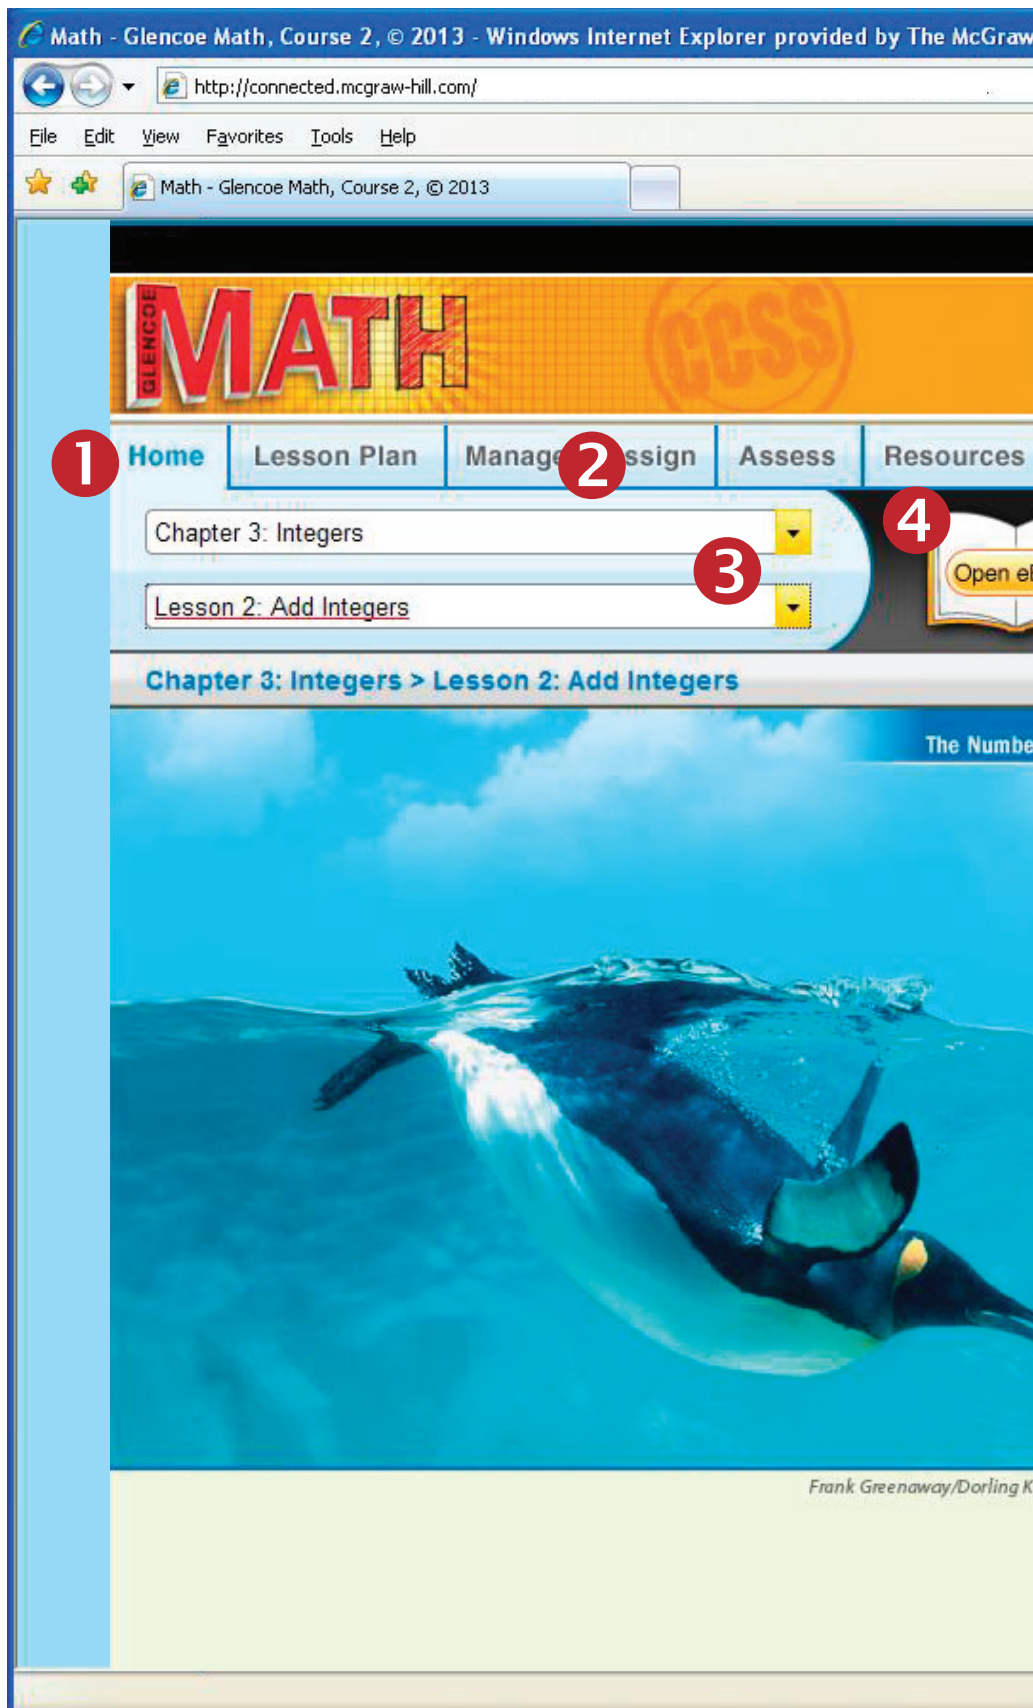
Math - Glencoe Math, Course 2, © 2013 - Windows Internet Explorer provided by The McGraw

http://connected.mcgraw-hill.com/

File Edit View Favorites Tools Help

Math - Glencoe Math, Course 2, © 2013

GLENCOE MATH CCSS

1 Home Lesson Plan Manage 2 ssign Assess Resources

Chapter 3: Integers

Lesson 2: Add Integers 3

4 Open e

Chapter 3: Integers > Lesson 2: Add Integers

The Numbe

Frank Greenaway/Dorling K